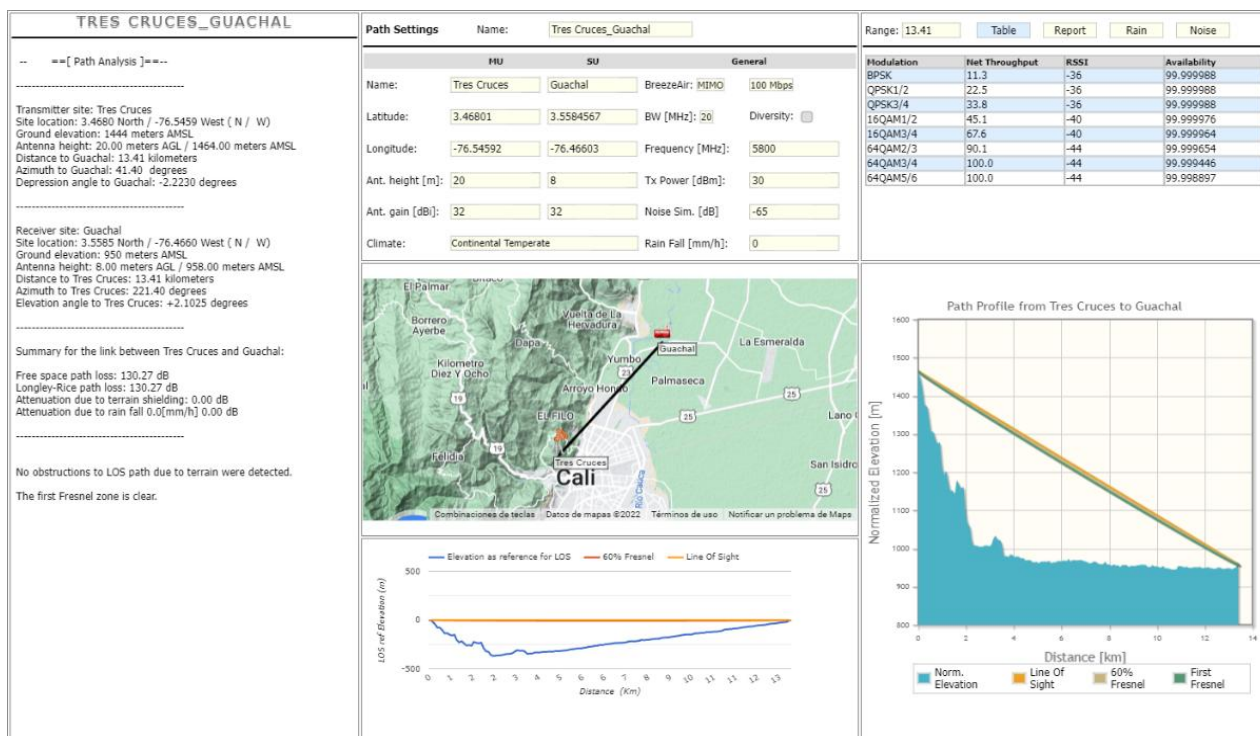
TRES CRUCES_GUACHAL

-- ==[ Path Analysis ]==--

--------------------------------------------

Transmitter site: Tres Cruces
Site location: 3.4680 North / -76.5459 West ( N / W)
Ground elevation: 1444 meters AMSL
Antenna height: 20.00 meters AGL / 1464.00 meters AMSL
Distance to Guachal: 13.41 kilometers
Azimuth to Guachal: 41.40 degrees
Depression angle to Guachal: -2.2230 degrees

--------------------------------------------

Receiver site: Guachal
Site location: 3.5585 North / -76.4660 West ( N / W)
Ground elevation: 950 meters AMSL
Antenna height: 8.00 meters AGL / 958.00 meters AMSL
Distance to Tres Cruces: 13.41 kilometers
Azimuth to Tres Cruces: 221.40 degrees
Elevation angle to Tres Cruces: +2.1025 degrees

--------------------------------------------

Summary for the link between Tres Cruces and Guachal:

Free space path loss: 130.27 dB
Longley-Rice path loss: 130.27 dB
Attenuation due to terrain shielding: 0.00 dB
Attenuation due to rain fall 0.0[mm/h] 0.00 dB

--------------------------------------------

No obstructions to LOS path due to terrain were detected.

The first Fresnel zone is clear.

Path Settings Name: Tres Cruces_Guachal

| | MU | SU | General | |
|---|---|---|---|---|
| Name: | Tres Cruces | Guachal | BreezeAir: MIMO | 100 Mbps |
| Latitude: | 3.46801 | 3.5584567 | BW [MHz]: 20 | Diversity: |
| Longitude: | -76.54592 | -76.46603 | Frequency [MHz]: | 5800 |
| Ant. height [m]: | 20 | 8 | Tx Power [dBm]: | 30 |
| Ant. gain [dBi]: | 32 | 32 | Noise Sim. [dB] | -65 |
| Climate: | Continental Temperate | | Rain Fall [mm/h]: | 0 |

El Palmar
Borrero Ayerbe
Vuelta de la Hervadura
Dapa
Kilometro Diez Y Ocho
Yumbo
Guachal
La Esmeralda
Arroyo Hondo
Palmaseca
EL FILO
Felidia
Tres Cruces
Cali
San Isidro
Lano
19
23
25
Río Cauca
Combinaciones de teclas Datos de mapas ©2022 Términos de uso Notificar un problema de Maps

Elevation as reference for LOS 60% Fresnel Line Of Sight
500
0
-500
LOS ref Elevation (m)
0 1 2 3 4 5 6 7 8 9 10 11 12 13
Distance (Km)

Range: 13.41 Table Report Rain Noise

| Modulation | Net Throughput | RSSI | Availability |
|---|---|---|---|
| BPSK | 11.3 | -36 | 99.999988 |
| QPSK1/2 | 22.5 | -36 | 99.999988 |
| QPSK3/4 | 33.8 | -36 | 99.999988 |
| 16QAM1/2 | 45.1 | -40 | 99.999976 |
| 16QAM3/4 | 67.6 | -40 | 99.999964 |
| 64QAM2/3 | 90.1 | -44 | 99.999654 |
| 64QAM3/4 | 100.0 | -44 | 99.999446 |
| 64QAM5/6 | 100.0 | -44 | 99.998897 |

Path Profile from Tres Cruces to Guachal
1600
1500
1400
1300
1200
1100
1000
900
800
Normalized Elevation [m]
0 2 4 6 8 10 12 14
Distance [km]
Norm. Elevation
Line Of Sight
60% Fresnel
First Fresnel